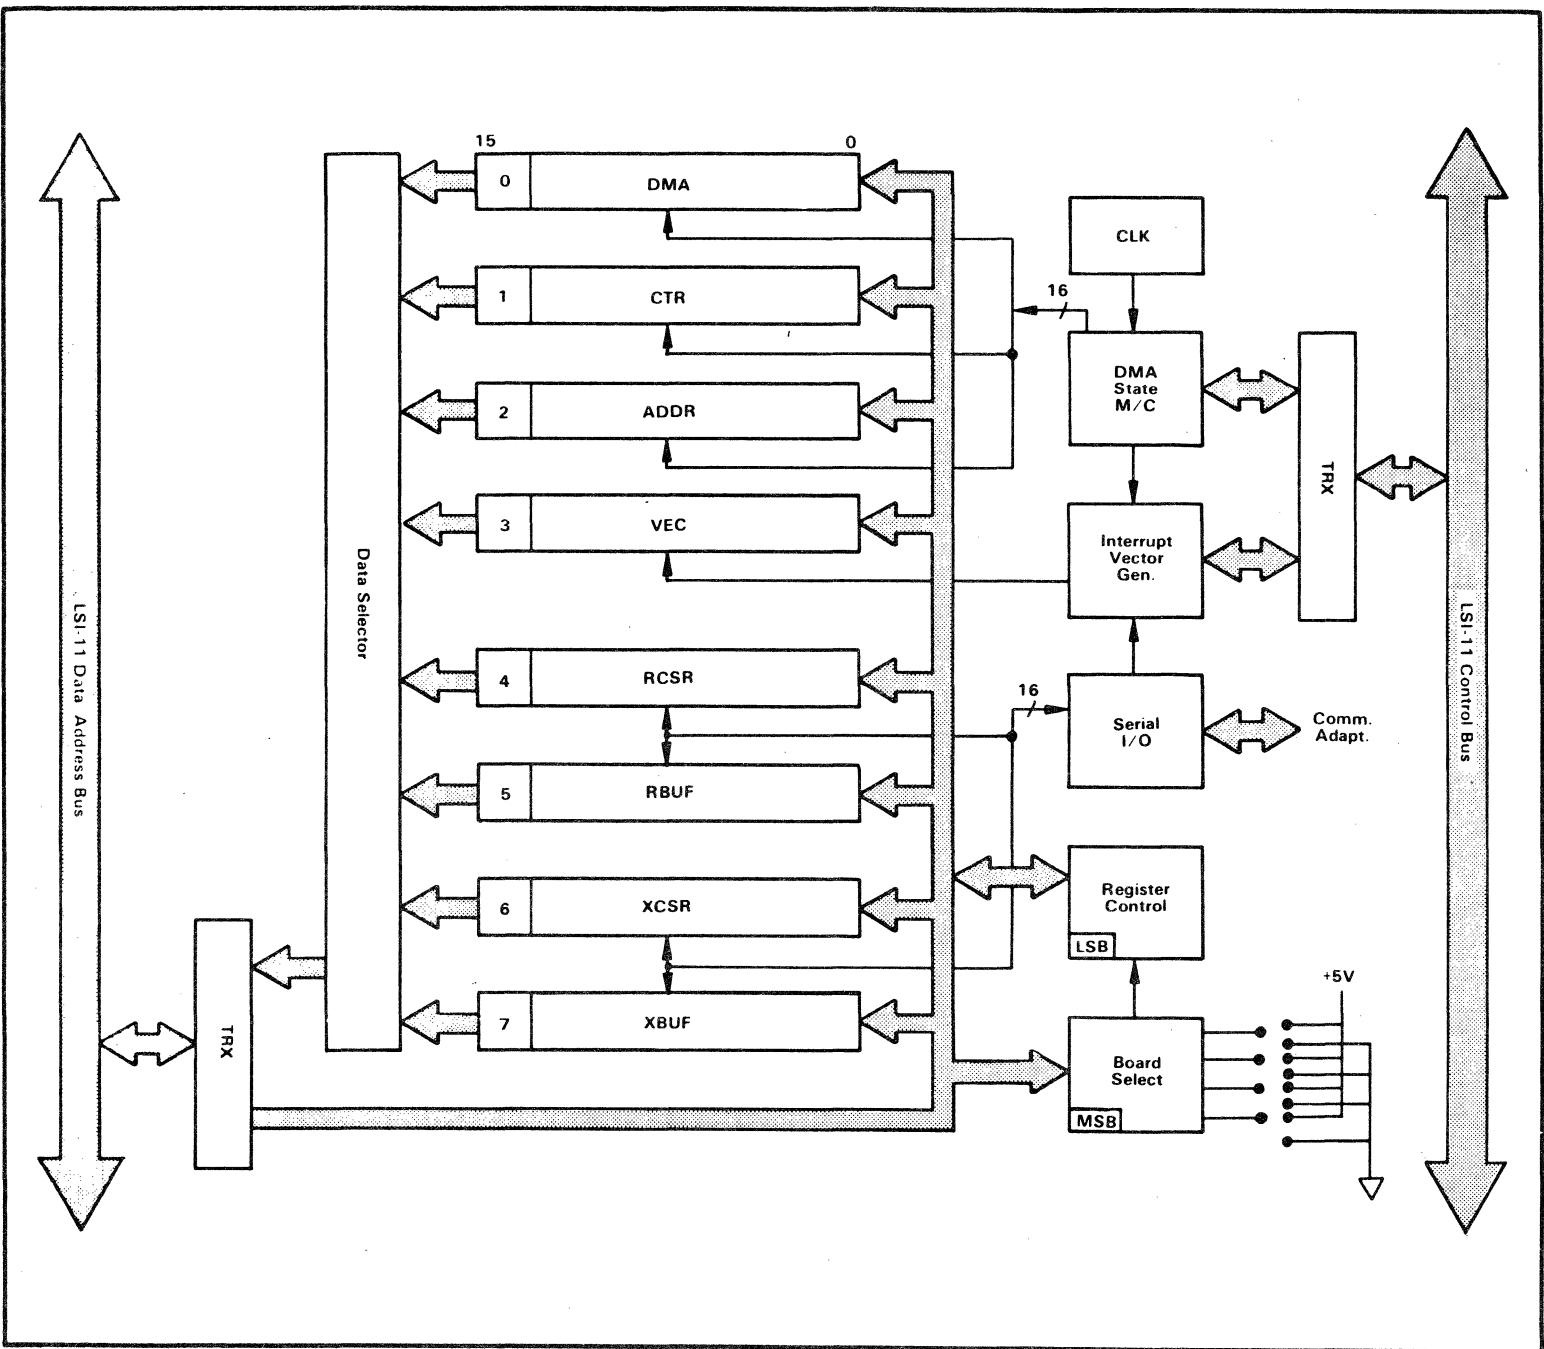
LSI-11 Data Address Bus

Data Selector

15
0
0 DMA
1 CTR
2 ADDR
3 VEC
4 RCSR
5 RBUF
6 XCSR
7 XBUF

TRX

CLK

16

DMA State M/C

Interrupt Vector Gen.

TRX

16

Serial I/O

Comm. Adapt.

Register Control
LSB

+5V

Board Select
MSB

LSI-11 Control Bus